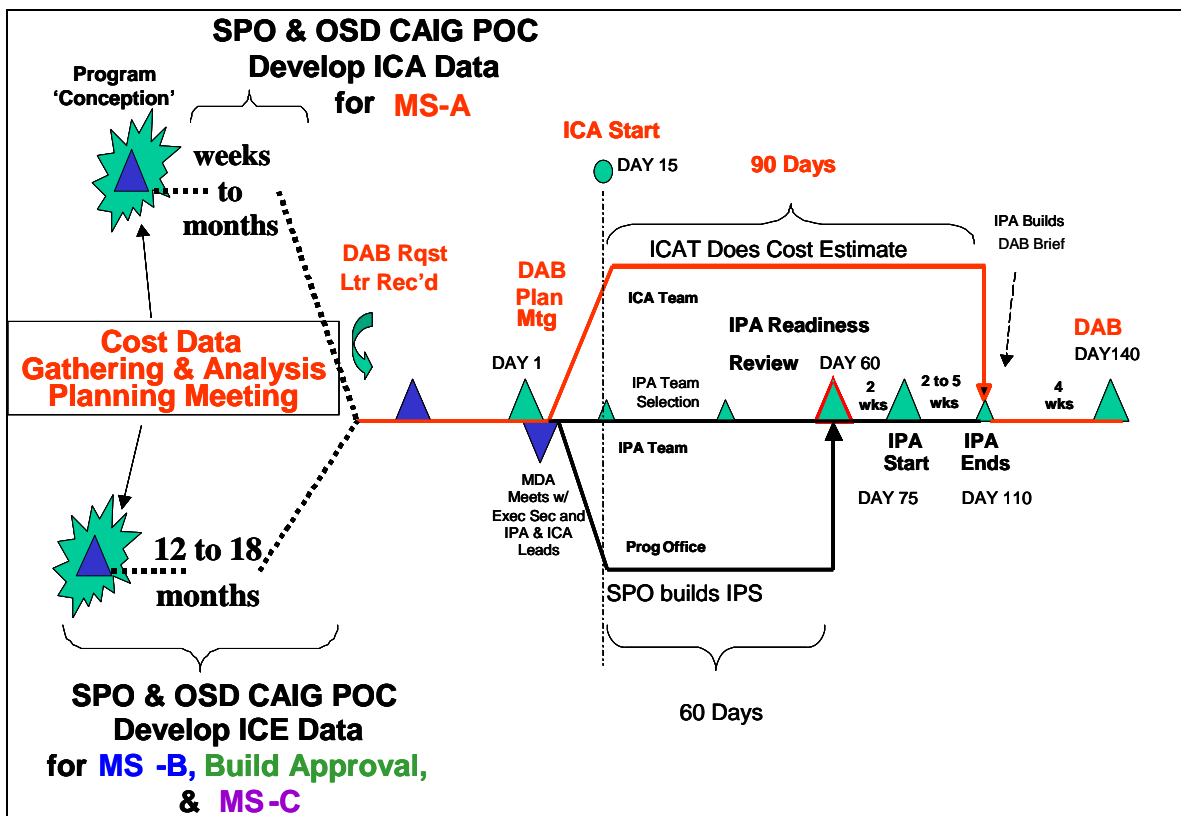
SPO & OSD CAIG POC
Develop ICA Data
for MS-A

Program 'Conception'

weeks to months

ICA Start

DAY 15

90 Days

IPA Builds DAB Brief

ICAT Does Cost Estimate

DAB Rqst Ltr Rec'd

DAB Plan Mtg

ICA Team

IPA Readiness Review

Cost Data Gathering & Analysis Planning Meeting

DAY 1

DAY 60

2 wks

2 to 5 wks

DAB

DAY140

4 wks

IPA Team Selection

IPA Team

IPA Start

IPA Ends

DAY 75

DAY 110

MDA Meets w/ Exec Sec and IPA & ICA Leads

12 to 18 months

Prog Office

SPO builds IPS

60 Days

SPO & OSD CAIG POC
Develop ICE Data
for MS -B, Build Approval,
& MS-C